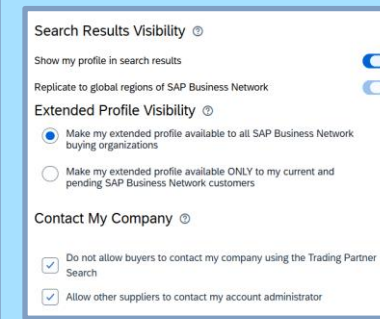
Search Results Visibility ⓘ

Show my profile in search results

Replicate to global regions of SAP Business Network

Extended Profile Visibility ⓘ

Make my extended profile available to all SAP Business Network buying organizations

Make my extended profile available ONLY to my current and pending SAP Business Network customers

Contact My Company ⓘ

Do not allow buyers to contact my company using the Trading Partner Search

Allow other suppliers to contact my account administrator